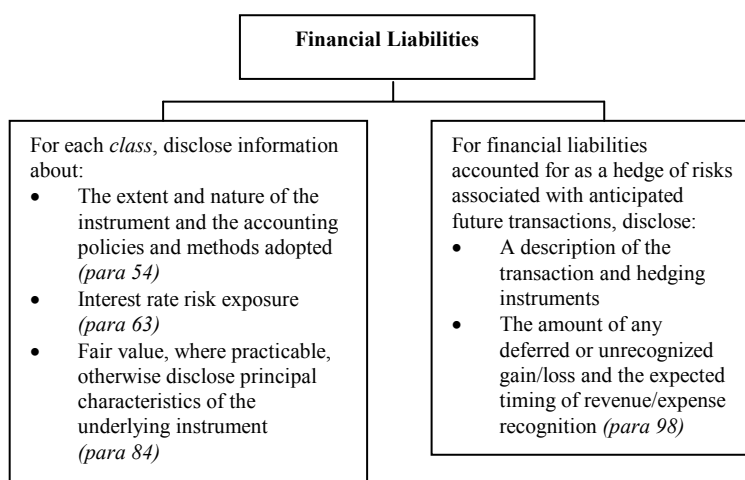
Financial Liabilities

For each class, disclose information about:

- The extent and nature of the instrument and the accounting policies and methods adopted (para 54)
- Interest rate risk exposure (para 63)
- Fair value, where practicable, otherwise disclose principal characteristics of the underlying instrument (para 84)

For financial liabilities accounted for as a hedge of risks associated with anticipated future transactions, disclose:

- A description of the transaction and hedging instruments
- The amount of any deferred or unrecognized gain/loss and the expected timing of revenue/expense recognition (para 98)